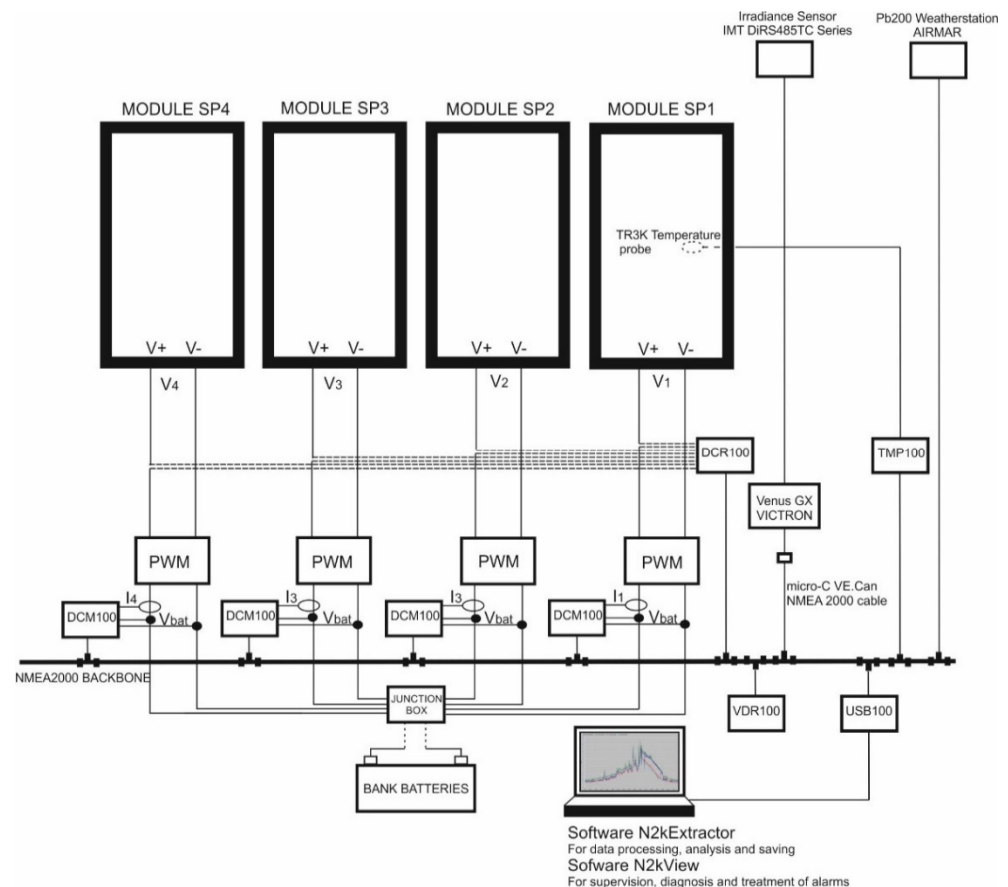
Irradiance Sensor
IMT DiRS485TC Series

Pb200 Weatherstation
AIRMAR

MODULE SP4

MODULE SP3

MODULE SP2

MODULE SP1

TR3K Temperature probe

V+ V-

V+ V-

V+ V-

V+ V-

$V_4$

$V_3$

$V_2$

$V_1$

DCR100

TMP100

Venus GX
VICTRON

micro-C VE.Can
NMEA 2000 cable

PWM

PWM

PWM

PWM

$I_4$

$I_3$

$I_3$

$I_1$

DCM100

$V_{bat}$

DCM100

$V_{bat}$

DCM100

$V_{bat}$

DCM100

$V_{bat}$

NMEA2000 BACKBONE

JUNCTION BOX

VDR100

USB100

BANK BATTERIES

Software N2kExtractor
For data processing, analysis and saving
Sofware N2kView
For supervision, diagnosis and treatment of alarms